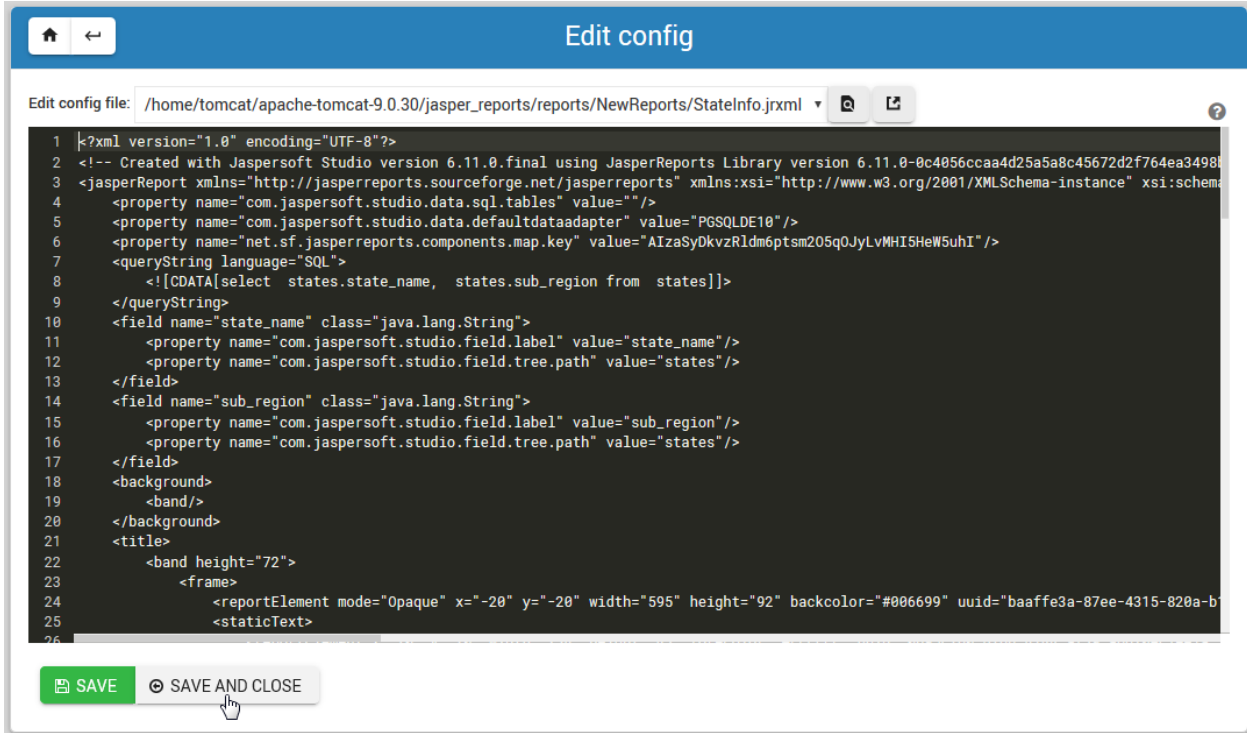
Edit config

Edit config file: /home/tomcat/apache-tomcat-9.0.30/jasper_reports/reports/NewReports/StateInfo.jrxml

1 <?xml version="1.0" encoding="UTF-8"?>
2 <!-- Created with Jaspersoft Studio version 6.11.0.final using JasperReports Library version 6.11.0-0c4056ccaa4d25a5a8c45672d2f764ea3498
3 <jasperReport xmlns="http://jasperreports.sourceforge.net/jasperreports" xmlns:xsi="http://www.w3.org/2001/XMLSchema-instance" xsi:schema
4 <property name="com.jaspersoft.studio.data.sql.tables" value=""/>
5 <property name="com.jaspersoft.studio.data.defaultdataadapter" value="PGSQLDE10"/>
6 <property name="net.sf.jasperreports.components.map.key" value="AIzaSyDkvzRldm6ptsm2O5qOJyLvMHI5HeW5uhI"/>
7 <queryString language="SQL">
8 <![CDATA[select states.state_name, states.sub_region from states]]>
9 </queryString>
10 <field name="state_name" class="java.lang.String">
11 <property name="com.jaspersoft.studio.field.label" value="state_name"/>
12 <property name="com.jaspersoft.studio.field.tree.path" value="states"/>
13 </field>
14 <field name="sub_region" class="java.lang.String">
15 <property name="com.jaspersoft.studio.field.label" value="sub_region"/>
16 <property name="com.jaspersoft.studio.field.tree.path" value="states"/>
17 </field>
18 <background>
19 <band/>
20 </background>
21 <title>
22 <band height="72">
23 <frame>
24 <reportElement mode="Opaque" x="-20" y="-20" width="595" height="92" backcolor="#006699" uuid="baaffe3a-87ee-4315-820a-b
25 <staticText>
26

SAVE
SAVE AND CLOSE